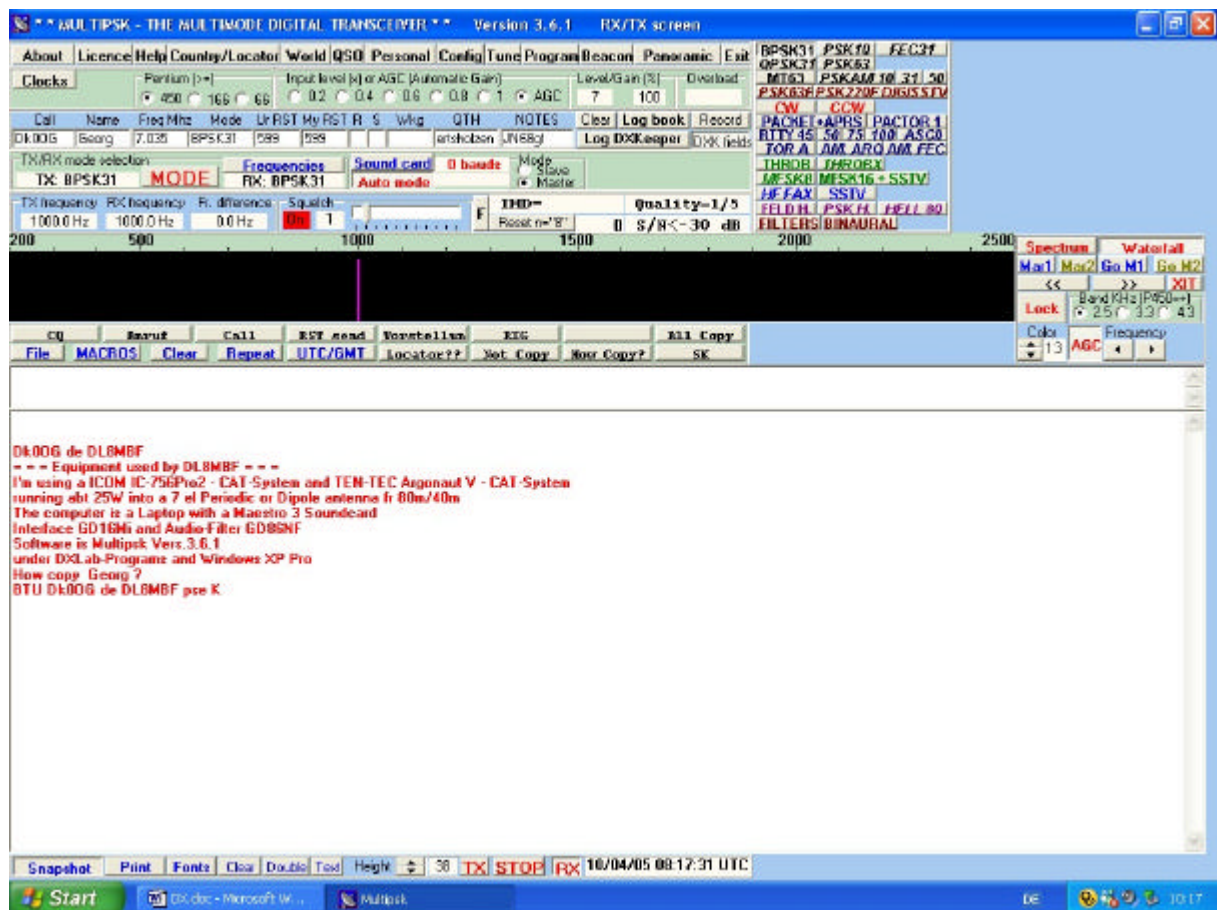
* * MULTIPSK - THE MULTIMODE DIGITAL TRANSCEIVER * * Version 3.6.1 RX/TX screen

About | Licence | Help | Country/Locator | World | QSO | Personal | Config | Tune | Program | Beacon | Panoramic | Exit

Clocks

Pentium (>=) 450 166 66

Input level (x) or AGC (Automatic Gain) 0.2 0.4 0.6 0.8 1 AGC

Level/Gain (%) 7 100

Overload

| Call | Name | Freq Mhz | Mode | Ur RST | My RST | R | S | Wkg | QTH | NOTES |
|---|---|---|---|---|---|---|---|---|---|---|
| Dk0OG | Georg | 7.035 | BPSK31 | 599 | 599 | | | | artsholzen | JN68gt |

Clear | Log book | Record | Log DXKeeper | DXK fields

TX/RX mode selection
TX: BPSK31 MODE RX: BPSK31

Frequencies | Sound card | 0 baude | Auto mode

Mode Slave Master

TX frequency 1000.0 Hz | RX frequency 1000.0 Hz | Fr. difference 0.0 Hz | Squelch On 1

F | IMD= | Reset n='8' | Quality=1/5 | 0 S/N<-30 dB

BPSK31 PSK10 FEC31 QPSK31 PSK63 MT63 PSKAM 10 31 50 PSK63F PSK220F DIGISSTV CW CCW PACKET +APRS PACTOR 1 RTTY 45 50 75 100 ASCII TOR A AM ARQ AM FEC THROB THROBX MFSK8 MFSK16 + SSTV HF FAX SSTV FELD H PSK H HELL 80 FILTERS BINAURAL

200 500 1000 1500 2000 2500

Spectrum | Waterfall | Mar1 | Mar2 | Go M1 | Go M2 | << | >> | XIT | Lock | Band KHz (P450=+) 2.5 3.3 4.3

CQ | Anruf | Call | RST send | Vorstellun | RIG | | All Copy
File | MACROS | Clear | Repeat | UTC/GMT | Locator?? | Not Copy | How Copy? | SK

Color 13 AGC Frequency

Dk0OG de DL8MBF
= = = Equipment used by DL8MBF = = =
I'm using a ICOM IC-756Pro2 - CAT-System and TEN-TEC Argonaut V - CAT-System
running abt 25W into a 7 el Periodic or Dipole antenna fr 80m/40m
The computer is a Laptop with a Maestro 3 Soundcard
Interface GD16Mi and Audio-Filter GD86NF
Software is Multipsk Vers.3.6.1
under DXLab-Programs and Windows XP Pro
How copy Georg ?
BTU Dk0OG de DL8MBF pse K

Snapshot | Print | Fonts | Clear | Double | Text | Height 38 | TX | STOP | RX | 10/04/05 08:17:31 UTC

Start | DX.doc - Microsoft W... | Multipsk | DE | 10:17